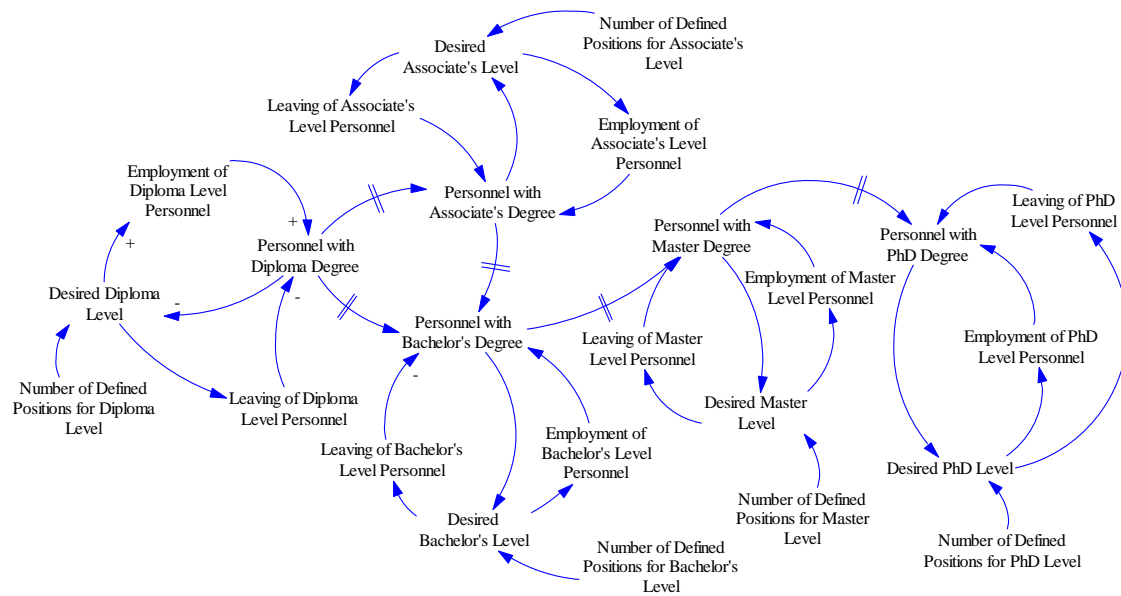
Number of Defined Positions for Associate's Level

Desired Associate's Level

Leaving of Associate's Level Personnel

Employment of Associate's Level Personnel

Employment of Diploma Level Personnel

Personnel with Associate's Degree

+

Personnel with Diploma Degree

+

Desired Diploma Level

-

-

Personnel with Bachelor's Degree

Number of Defined Positions for Diploma Level

Leaving of Diploma Level Personnel

-

Leaving of Bachelor's Level Personnel

Employment of Bachelor's Level Personnel

Desired Bachelor's Level

Number of Defined Positions for Bachelor's Level

Personnel with Master Degree

Employment of Master Level Personnel

Leaving of Master Level Personnel

Desired Master Level

Number of Defined Positions for Master Level

Personnel with PhD Degree

Leaving of PhD Level Personnel

Employment of PhD Level Personnel

Desired PhD Level

Number of Defined Positions for PhD Level